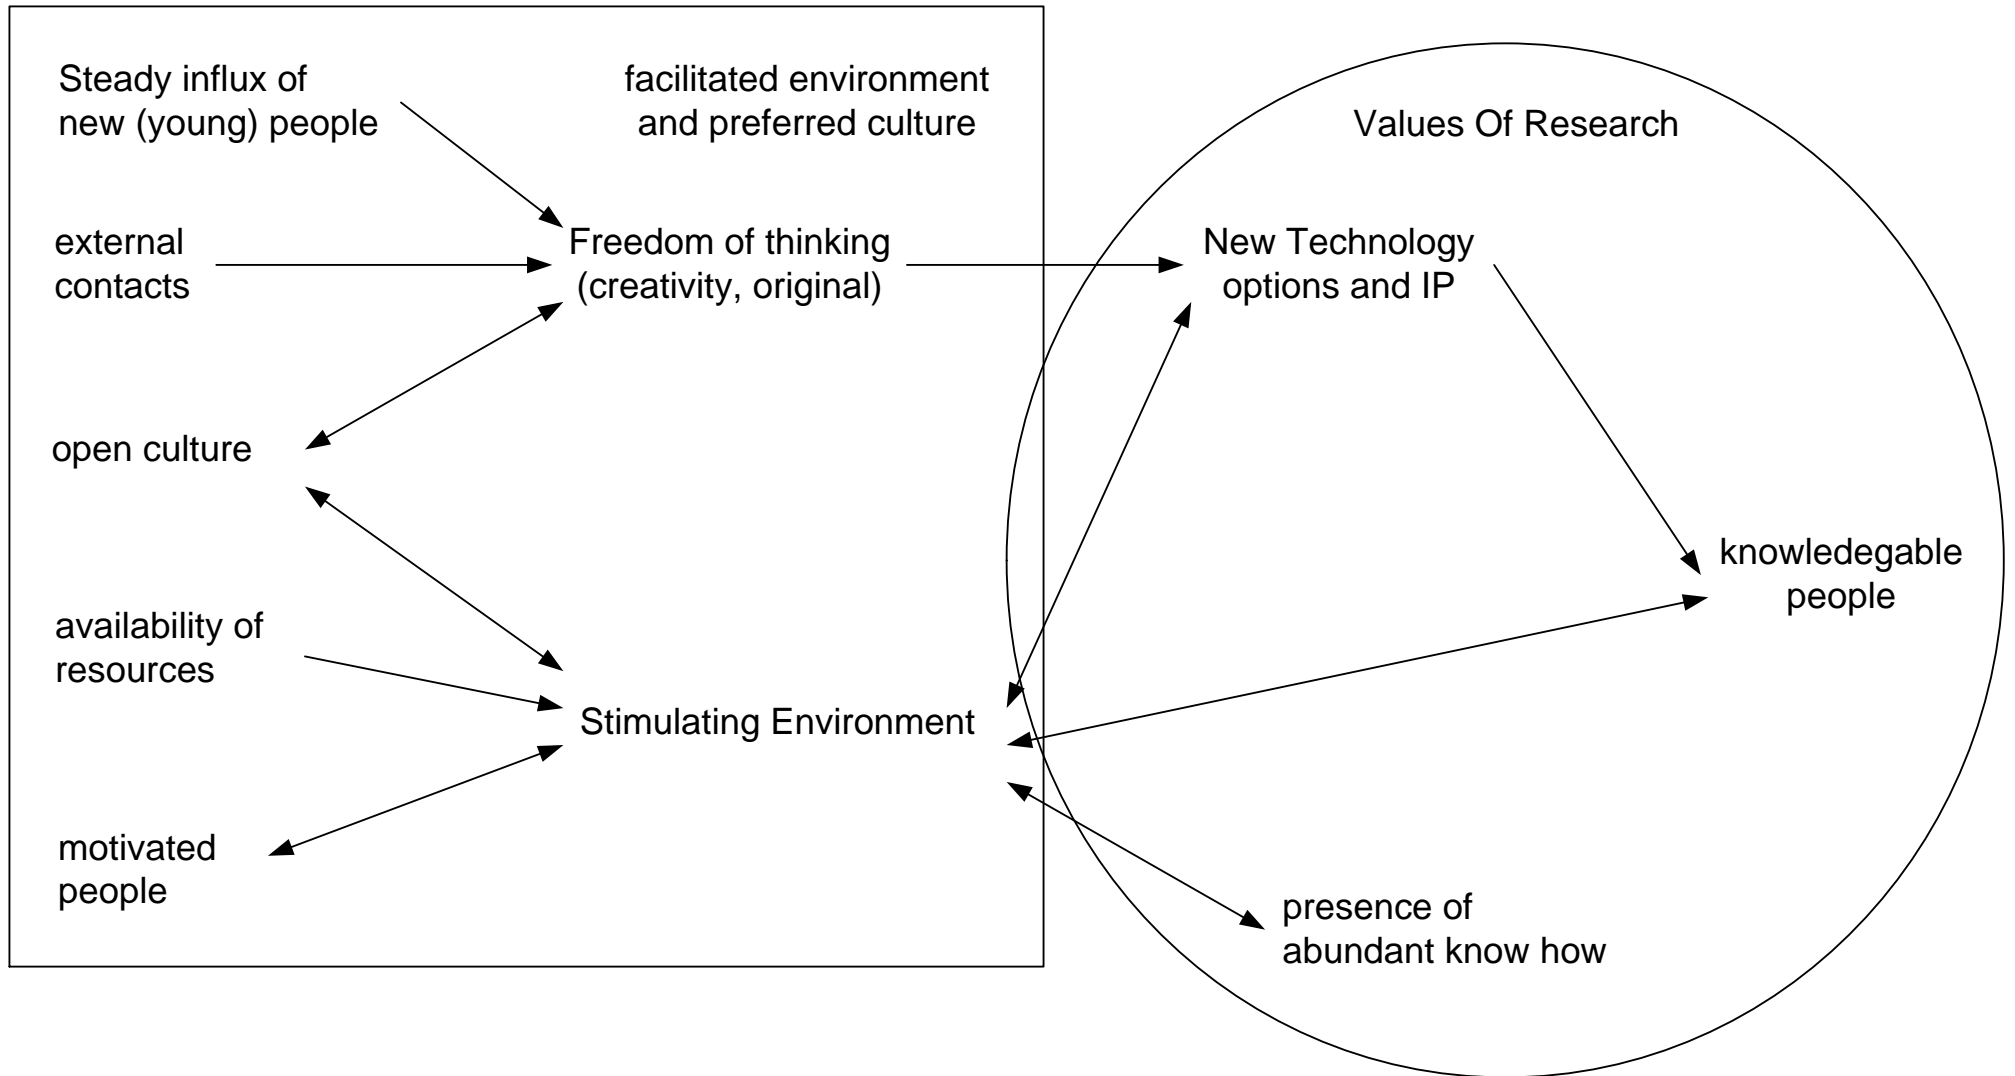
Steady influx of new (young) people

facilitated environment and preferred culture

Values Of Research

external contacts

Freedom of thinking (creativity, original)

New Technology options and IP

open culture

knowledegable people

availability of resources

Stimulating Environment

motivated people

presence of abundant know how